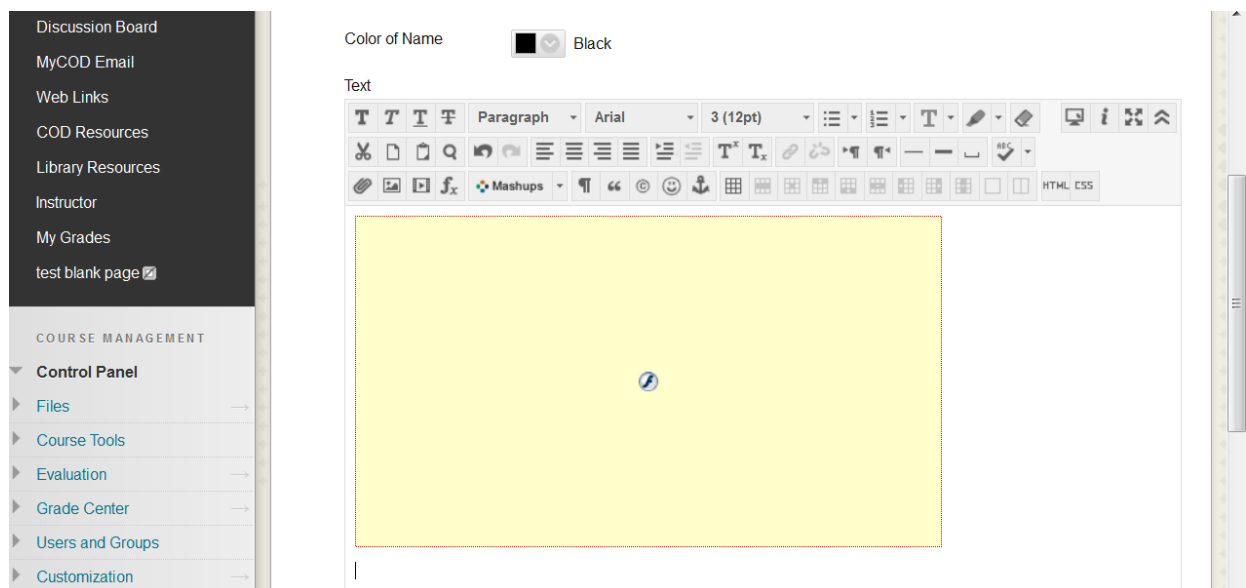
Discussion Board
MyCOD Email
Web Links
COD Resources
Library Resources
Instructor
My Grades
test blank page

COURSE MANAGEMENT
Control Panel
Files
Course Tools
Evaluation
Grade Center
Users and Groups
Customization

Color of Name Black

Text

Paragraph Arial 3 (12pt)

Mashups

HTML CSS